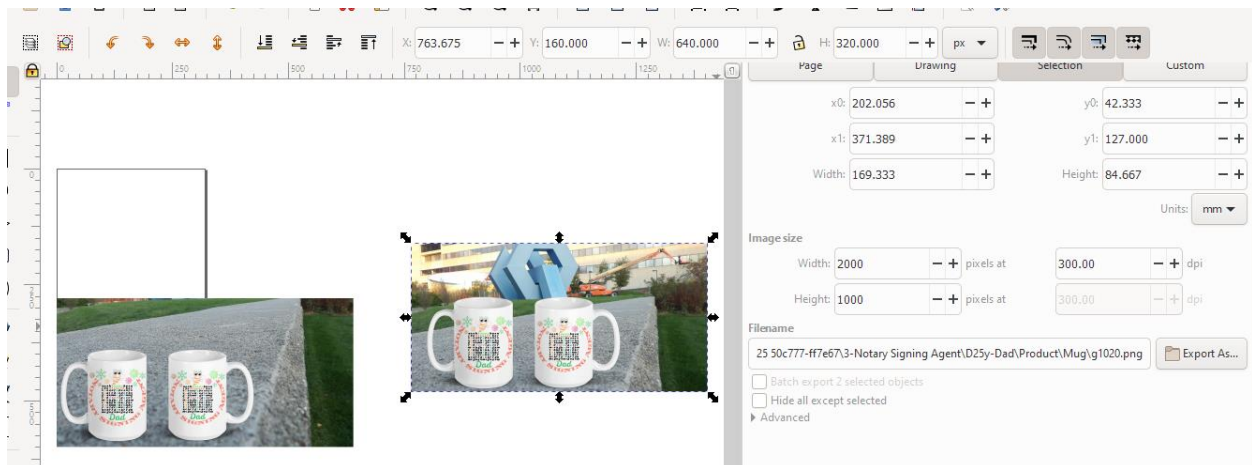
X: 763.675 − + Y: 160.000 − + W: 640.000 − + H: 320.000 − + px

0 | 250 | 500 | 750 | 1000 | 1250

Page | Drawing | Selection | Custom

x0: 202.056 − +
y0: 42.333 − +
x1: 371.389 − +
y1: 127.000 − +
Width: 169.333 − +
Height: 84.667 − +
Units: mm

Image size
Width: 2000 − + pixels at 300.00 − + dpi
Height: 1000 − + pixels at 300.00 − + dpi

Filename
25 50c777-ff7e67\3-Notary Signing Agent\D25y-Dad\Product\Mug\g1020.png
Export As...

Batch export 2 selected objects
Hide all except selected
▸ Advanced

Dad
Dad
Dad
Dad